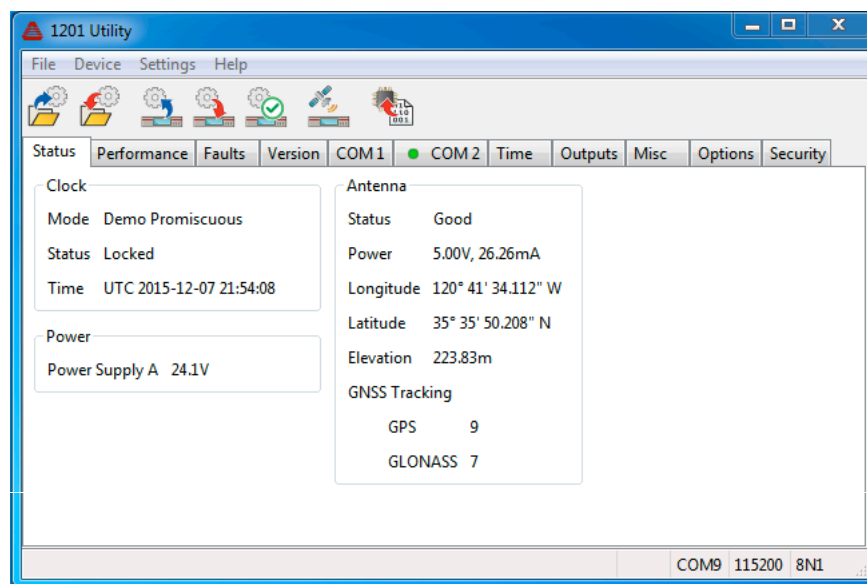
1201 Utility

File Device Settings Help

Status | Performance | Faults | Version | COM 1 | COM 2 | Time | Outputs | Misc | Options | Security

Clock
Mode Demo Promiscuous
Status Locked
Time UTC 2015-12-07 21:54:08

Power
Power Supply A 24.1V

Antenna
Status Good
Power 5.00V, 26.26mA
Longitude 120° 41' 34.112" W
Latitude 35° 35' 50.208" N
Elevation 223.83m
GNSS Tracking
GPS 9
GLONASS 7

COM9 115200 8N1